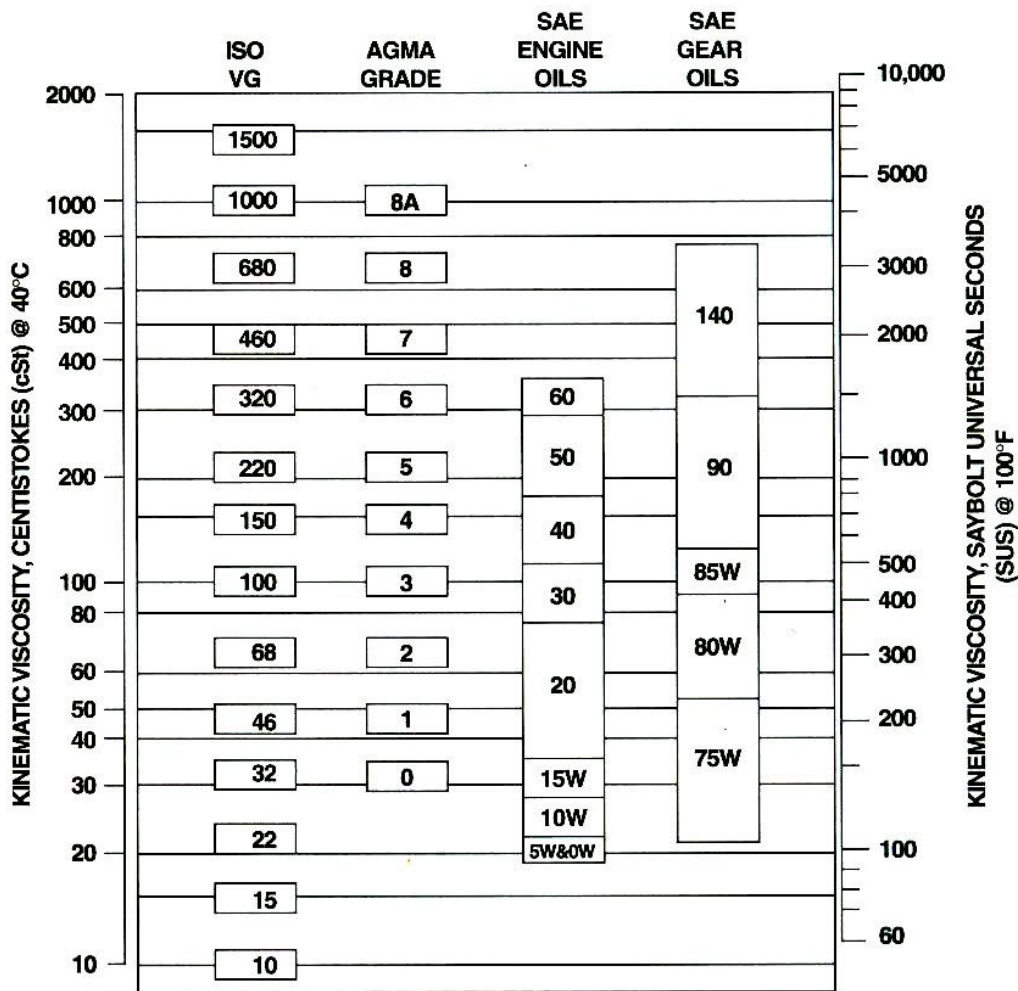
ISO VG | AGMA GRADE | SAE ENGINE OILS | SAE GEAR OILS

KINEMATIC VISCOSITY, CENTISTOKES (cSt) @ 40°C

2000
1000
800
600
500
400
300
200
100
80
60
50
40
30
20
10

1500
1000
680
460
320
220
150
100
68
46
32
22
15
10

8A
8
7
6
5
4
3
2
1
0

60
50
40
30
20
15W
10W
5W&0W

140
90
85W
80W
75W

10,000
5000
3000
2000
1000
500
400
300
200
100
60

KINEMATIC VISCOSITY, SAYBOLT UNIVERSAL SECONDS (SUS) @ 100°F